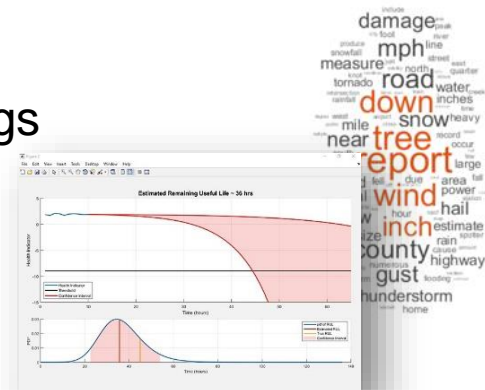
gs

Estimated Remaining Useful Life ~ 36 hrs

Health Indicator

Time (hours)

PDF

Time (hours)

damage
mph
measure
road
down
water
inches
snow
heavy
mile
near
tree
report
large
wind
area
power
hail
inch
estimate
rain
county
highway
gust
thunderstorm
home
tornado
north
quarter
street
east
record
occur
fall
due
hour
flooding
cause
spotter
numerous
foot
peak
river
snowfall
line
produce
include
rainfall
time
west